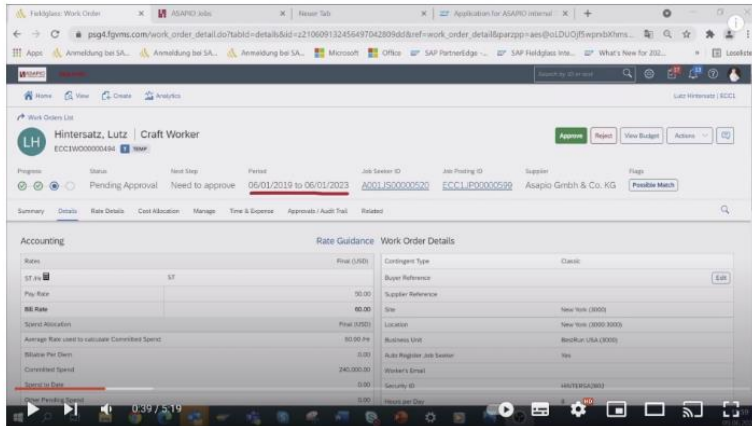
Fieldglass: Work Order | ASAPIO Jobs | Neuer Tab | Application for ASAPIO internal

psg4.fgvms.com/work_order_detail.do?tabId=details&id=z2106091324564970428​09dd&ref=work_order_detail&parzpp=aes@oLDUOjf5wpnbXhms...

Apps | Anmeldung bei SA... | Anmeldung bei SA... | Anmeldung bei SA... | Microsoft | Office | SAP PartnerEdge -... | SAP Fieldglass Inte... | What's New for 202... | Leseliste

Home | View | Create | Analytics

Lutz Hintersatz | ECC1

Work Orders List

LH

Hintersatz, Lutz | Craft Worker

ECC1WO00000494 TEMP

Approve | Reject | View Budget | Actions

Progress | Status | Next Step | Period | Job Seeker ID | Job Posting ID | Supplier | Flags

Pending Approval | Need to approve | 06/01/2019 to 06/01/2023 | A001JS00000520 | ECC1JP00000599 | Asapio Gmbh & Co. KG | Possible Match

Summary | Details | Rate Details | Cost Allocation | Manage | Time & Expense | Approvals / Audit Trail | Related

Accounting

Rate Guidance

Work Order Details

| Rates | Final (USD) |
|---|---|
| ST/Hr | ST |
| Pay Rate | 50.00 |
| Bill Rate | 60.00 |
| Spend Allocation | Final (USD) |
| Average Rate used to calculate Committed Spend | 60.00 /Hr |
| Billable Per Diem | 0.00 |
| Committed Spend | 240,000.00 |
| Spend to Date | 0.00 |
| Other Pending Spend | 0.00 |

| | |
|---|---|
| Contingent Type | Classic |
| Buyer Reference | Edit |
| Supplier Reference | |
| Site | New York (3000) |
| Location | New York (3000 3000) |
| Business Unit | BestRun USA (3000) |
| Auto Register Job Seeker | Yes |
| Worker's Email | |
| Security ID | HINTERSA0903 |
| Hours per Day | 8 |

0:39 / 5:19